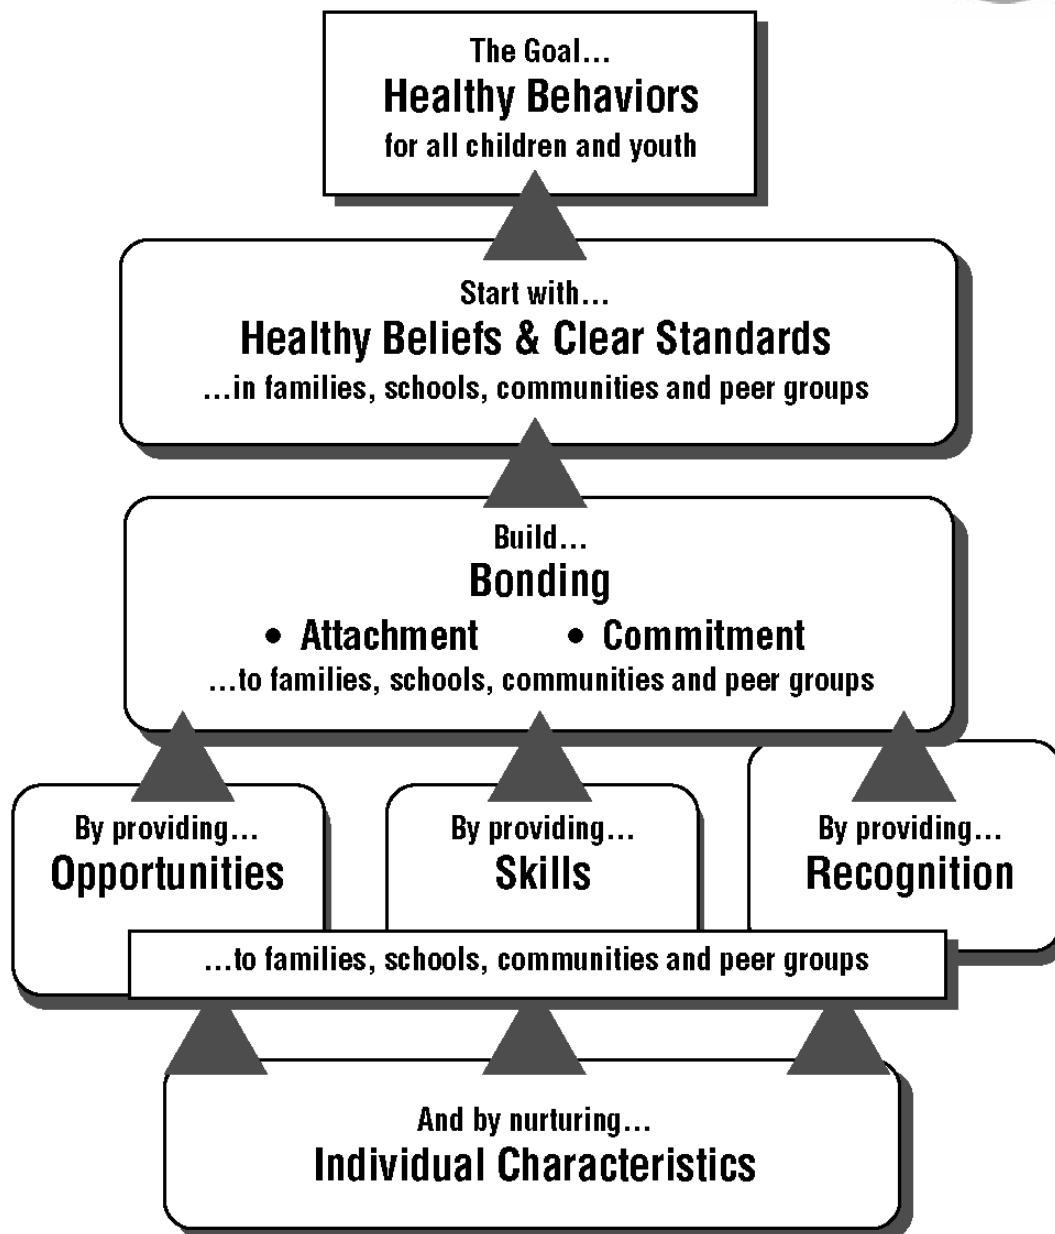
The Goal...
Healthy Behaviors
for all children and youth

Start with...
Healthy Beliefs & Clear Standards
...in families, schools, communities and peer groups

Build...
Bonding
• Attachment • Commitment
...to families, schools, communities and peer groups

By providing...
Opportunities

By providing...
Skills

By providing...
Recognition

...to families, schools, communities and peer groups

And by nurturing...
Individual Characteristics